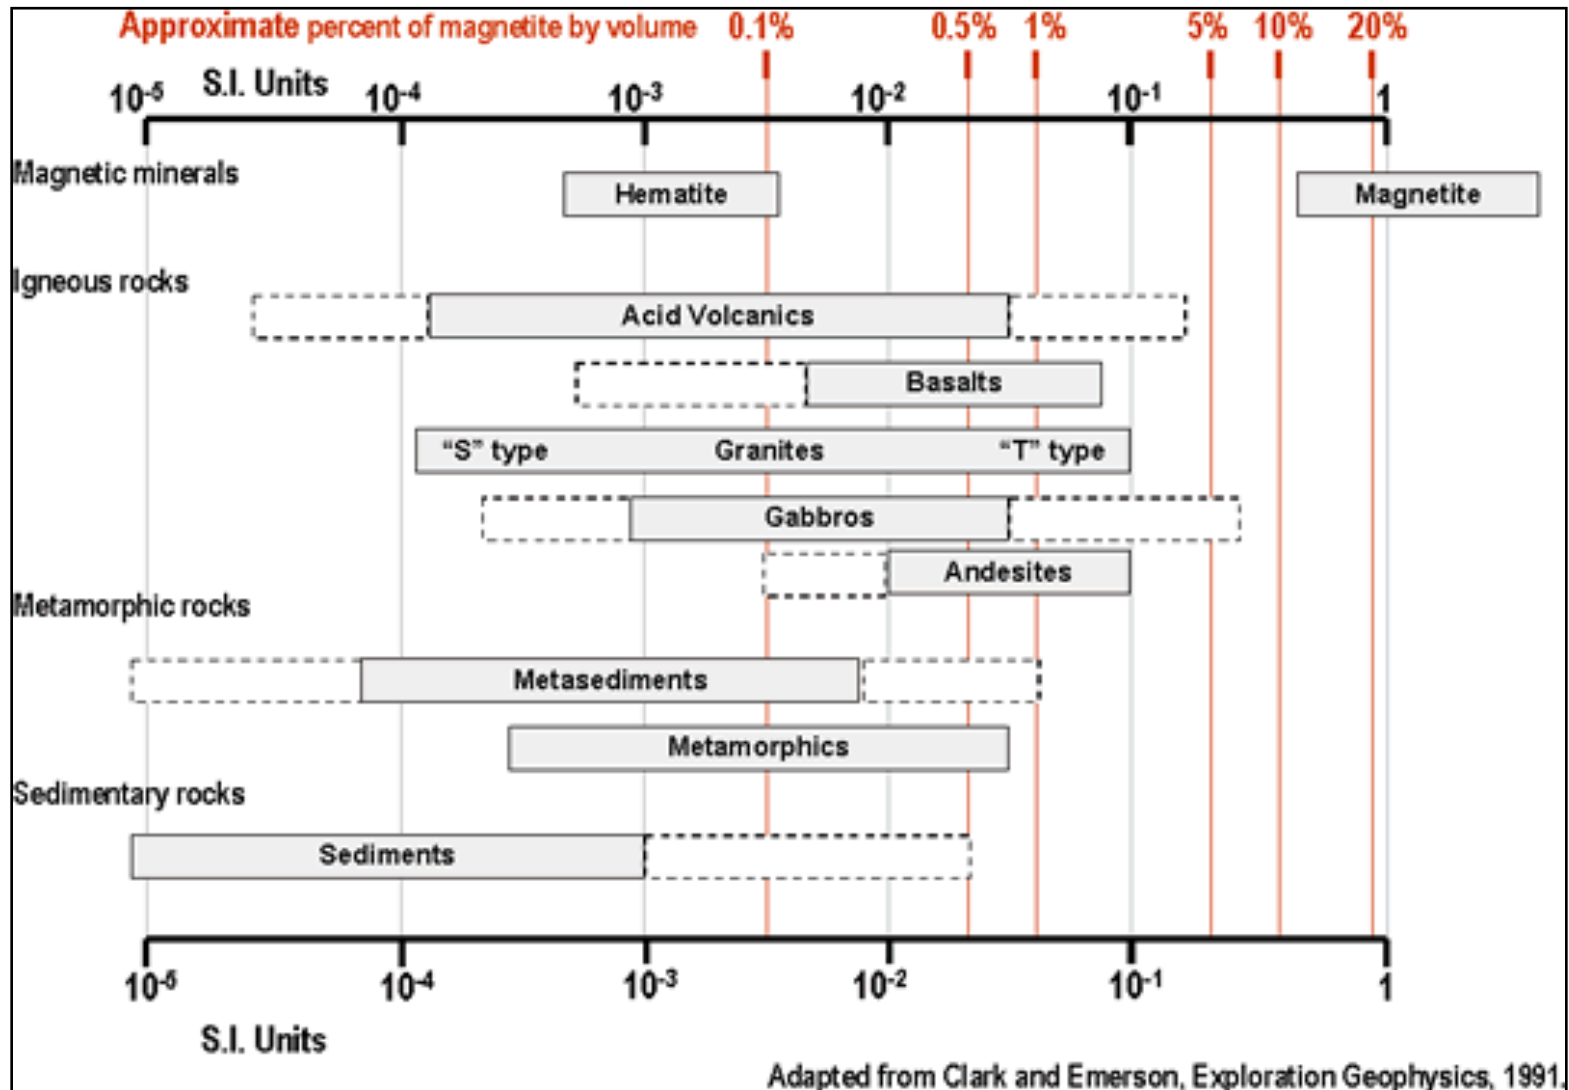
Approximate percent of magnetite by volume 0.1% 0.5% 1% 5% 10% 20%

$10^{-5}$ S.I. Units $10^{-4}$ $10^{-3}$ $10^{-2}$ $10^{-1}$ 1

Magnetic minerals

Hematite

Magnetite

Igneous rocks

Acid Volcanics

Basalts

"S" type Granites "T" type

Gabbros

Andesites

Metamorphic rocks

Metasediments

Metamorphics

Sedimentary rocks

Sediments

$10^{-5}$ $10^{-4}$ $10^{-3}$ $10^{-2}$ $10^{-1}$ 1

S.I. Units

Adapted from Clark and Emerson, Exploration Geophysics, 1991.